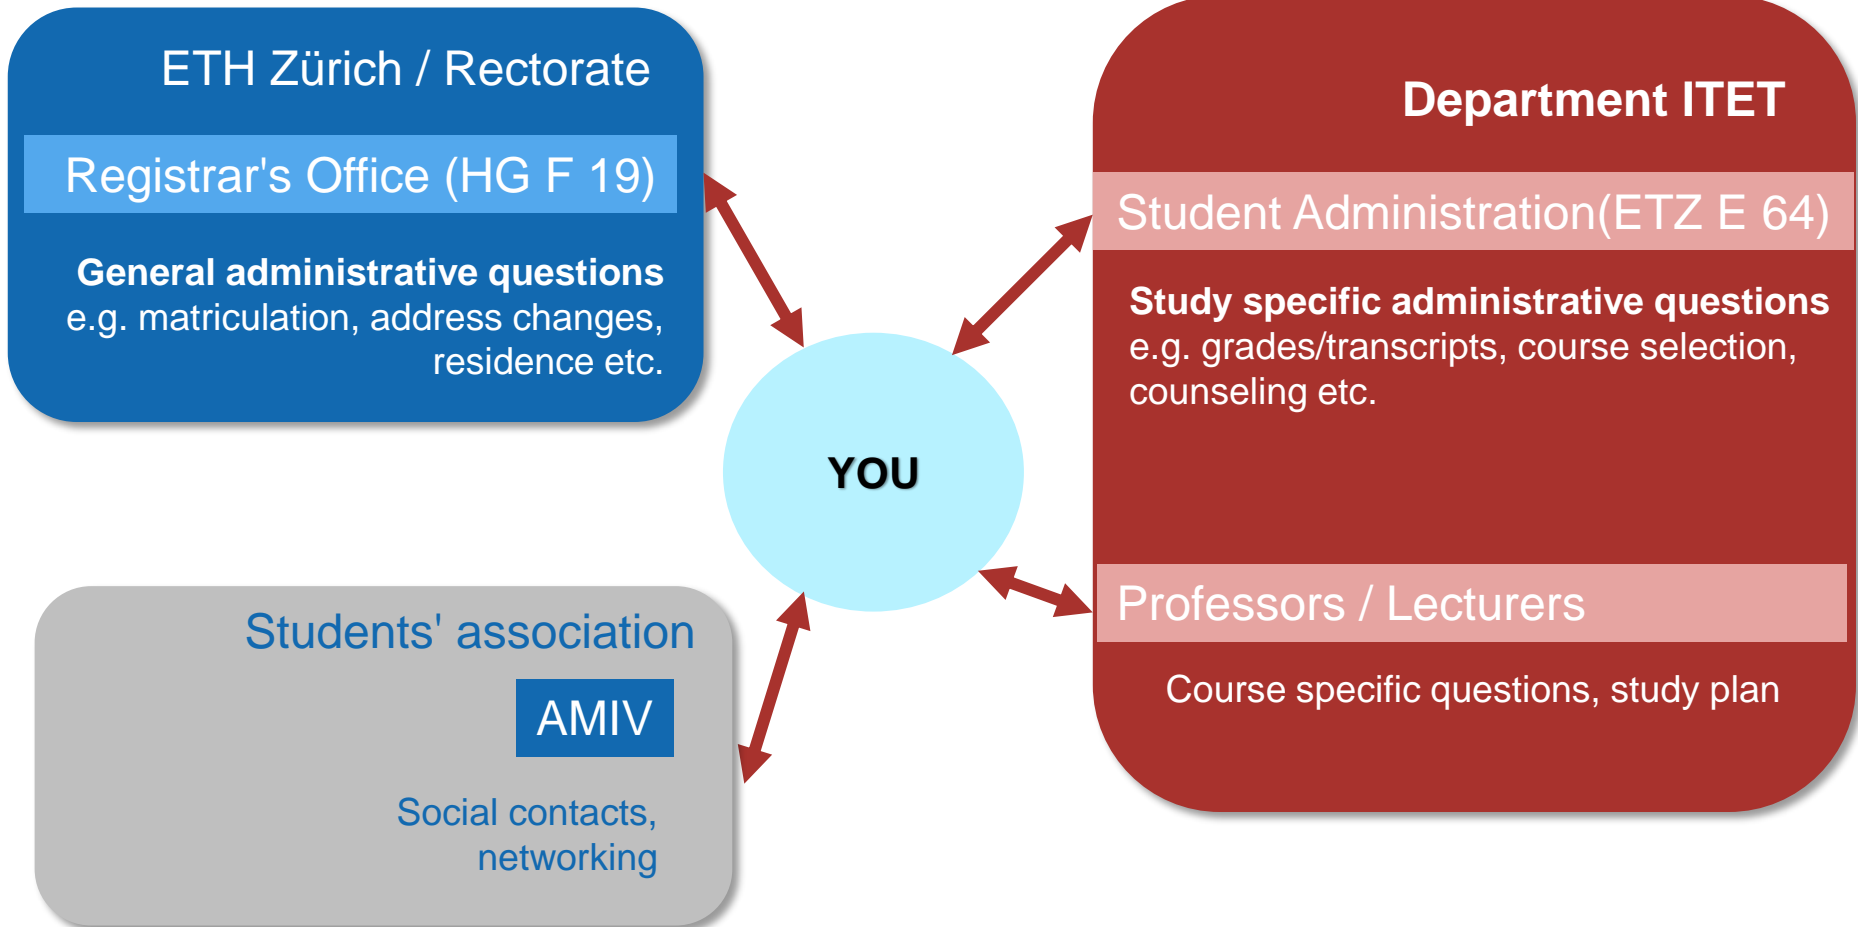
ETH Zürich / Rectorate

Registrar's Office (HG F 19)

**General administrative questions**
e.g. matriculation, address changes, residence etc.

YOU

Department ITET

Student Administration(ETZ E 64)

**Study specific administrative questions**
e.g. grades/transcripts, course selection, counseling etc.

Professors / Lecturers

Course specific questions, study plan

Students' association

AMIV

Social contacts, networking